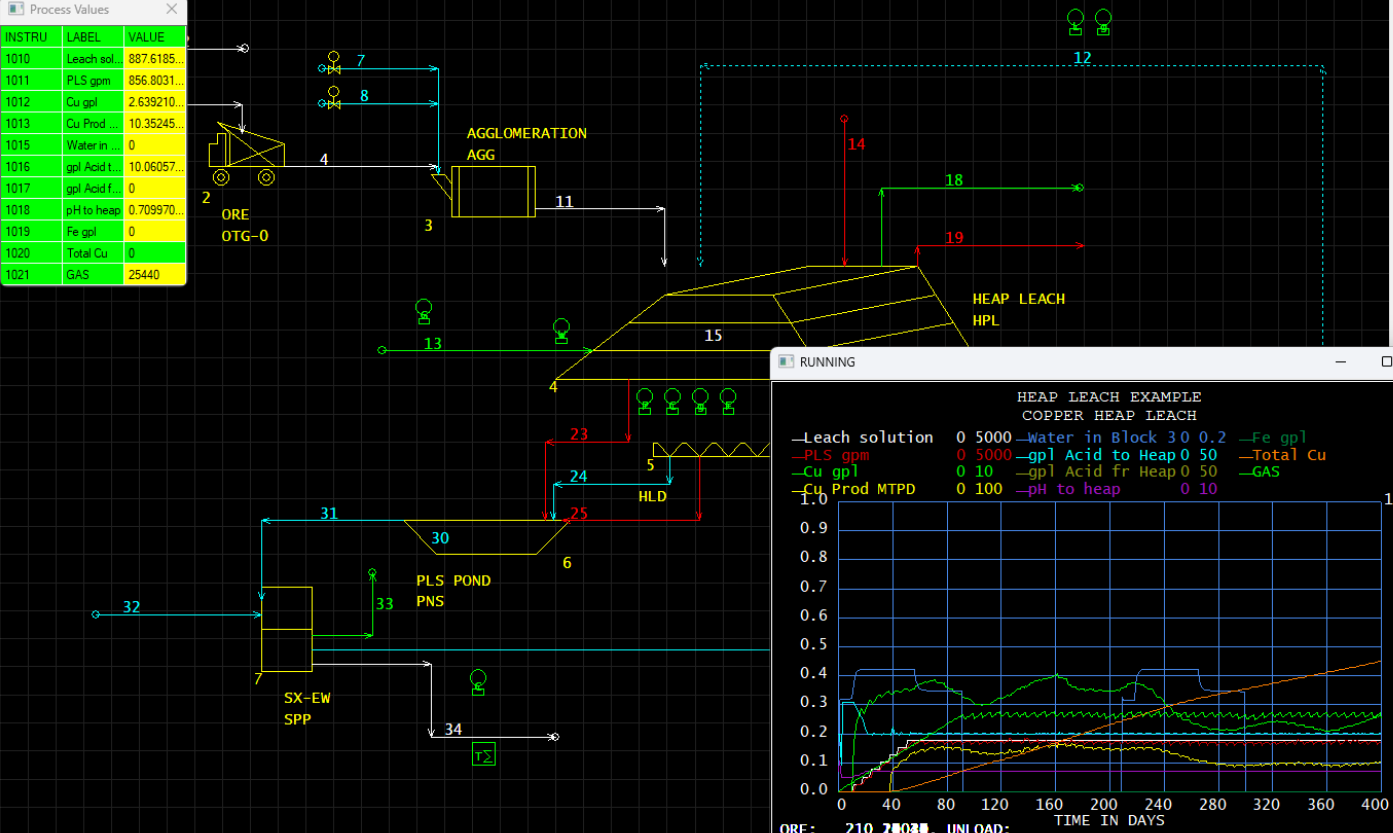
Process Values

| INSTRU | LABEL | VALUE |
|---|---|---|
| 1010 | Leach sol... | 887.6185... |
| 1011 | PLS gpm | 856.8031... |
| 1012 | Cu gpl | 2.639210... |
| 1013 | Cu Prod ... | 10.35245... |
| 1015 | Water in ... | 0 |
| 1016 | gpl Acid t... | 10.06057... |
| 1017 | gpl Acid f... | 0 |
| 1018 | pH to heap | 0.709970... |
| 1019 | Fe gpl | 0 |
| 1020 | Total Cu | 0 |
| 1021 | GAS | 25440 |

7
8
12
AGGLOMERATION
AGG
4
14
2
ORE
OTG-0
3
11
18
19
HEAP LEACH
HPL
13
15
4
23
5
24
HLD
31
25
30
6
PLS POND
PNS
32
33
7
SX-EW
SPP
34

RUNNING

HEAP LEACH EXAMPLE
COPPER HEAP LEACH

Leach solution 0 5000
PLS gpm 0 5000
Cu gpl 0 10
Cu Prod MTPD 0 100
Water in Block 3 0 0.2
gpl Acid to Heap 0 50
gpl Acid fr Heap 0 50
pH to heap 0 10
Fe gpl
Total Cu
GAS

1.0
0.9
0.8
0.7
0.6
0.5
0.4
0.3
0.2
0.1
0.0
0 40 80 120 160 200 240 280 320 360 400
TIME IN DAYS
1
ORE: 210 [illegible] UNLOAD: